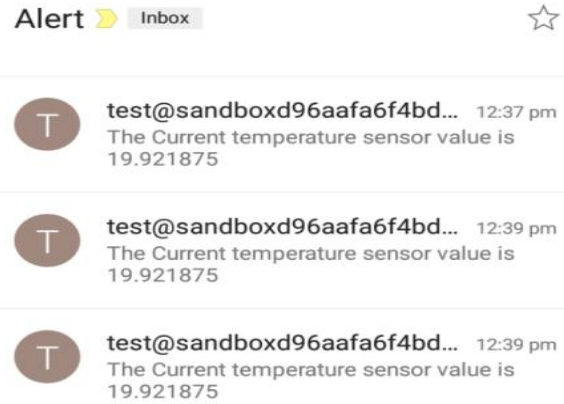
Alert Inbox

T
test@sandboxd96aafa6f4bd... 12:37 pm
The Current temperature sensor value is 19.921875

T
test@sandboxd96aafa6f4bd... 12:39 pm
The Current temperature sensor value is 19.921875

T
test@sandboxd96aafa6f4bd... 12:39 pm
The Current temperature sensor value is 19.921875